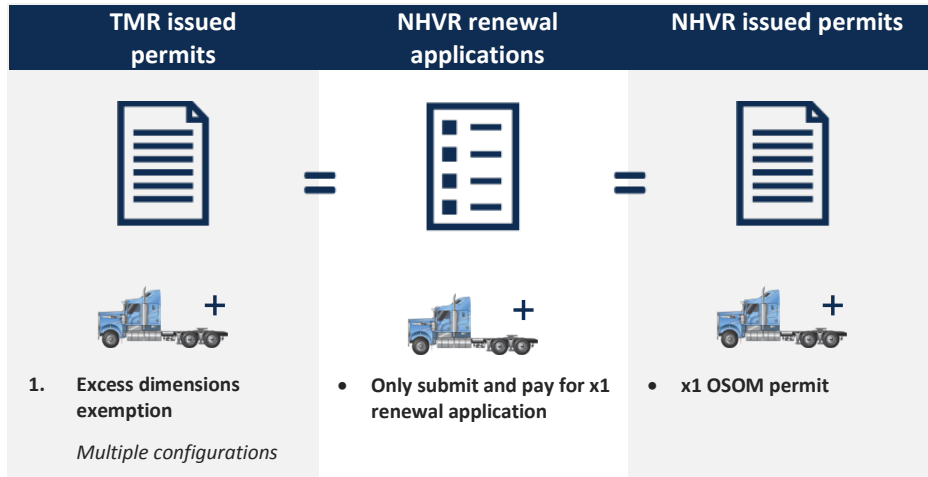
TMR issued permits

NHVR renewal applications

NHVR issued permits

=

=

+

+

+

1. Excess dimensions exemption

*Multiple configurations*

• Only submit and pay for x1 renewal application

• x1 OSOM permit